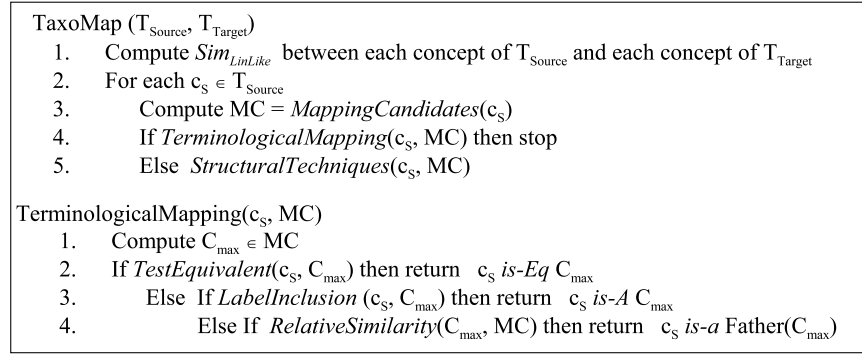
TaxoMap ($T_{Source}$, $T_{Target}$)
1. Compute $Sim_{LinLike}$ between each concept of $T_{Source}$ and each concept of $T_{Target}$
2. For each $c_S \in T_{Source}$
3. Compute MC = *MappingCandidates*($c_S$)
4. If *TerminologicalMapping*($c_S$, MC) then stop
5. Else *StructuralTechniques*($c_S$, MC)

TerminologicalMapping($c_S$, MC)
1. Compute $C_{max} \in$ MC
2. If *TestEquivalent*($c_S$, $C_{max}$) then return $c_S$ *is-Eq* $C_{max}$
3. Else If *LabelInclusion* ($c_S$, $C_{max}$) then return $c_S$ *is-A* $C_{max}$
4. Else If *RelativeSimilarity*($C_{max}$, MC) then return $c_S$ *is-a* Father($C_{max}$)